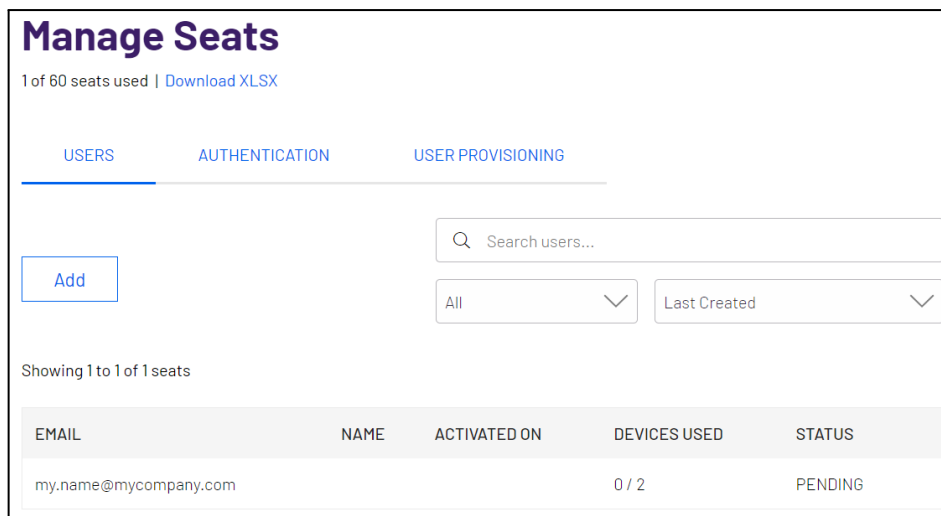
Manage Seats

1 of 60 seats used | Download XLSX

USERS AUTHENTICATION USER PROVISIONING

Search users...

Add

All

Last Created

Showing 1 to 1 of 1 seats

| EMAIL | NAME | ACTIVATED ON | DEVICES USED | STATUS |
|---|---|---|---|---|
| my.name@mycompany.com | | | 0 / 2 | PENDING |